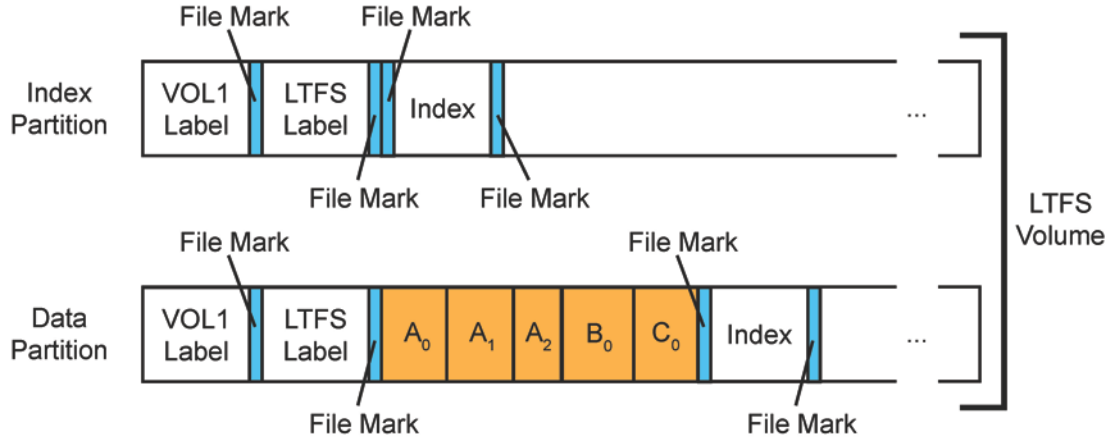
File Mark
File Mark
Index Partition
VOL1 Label
LTFS Label
Index
...
File Mark
File Mark
LTFS Volume
File Mark
File Mark
Data Partition
VOL1 Label
LTFS Label
$A_0$
$A_1$
$A_2$
$B_0$
$C_0$
Index
...
File Mark
File Mark